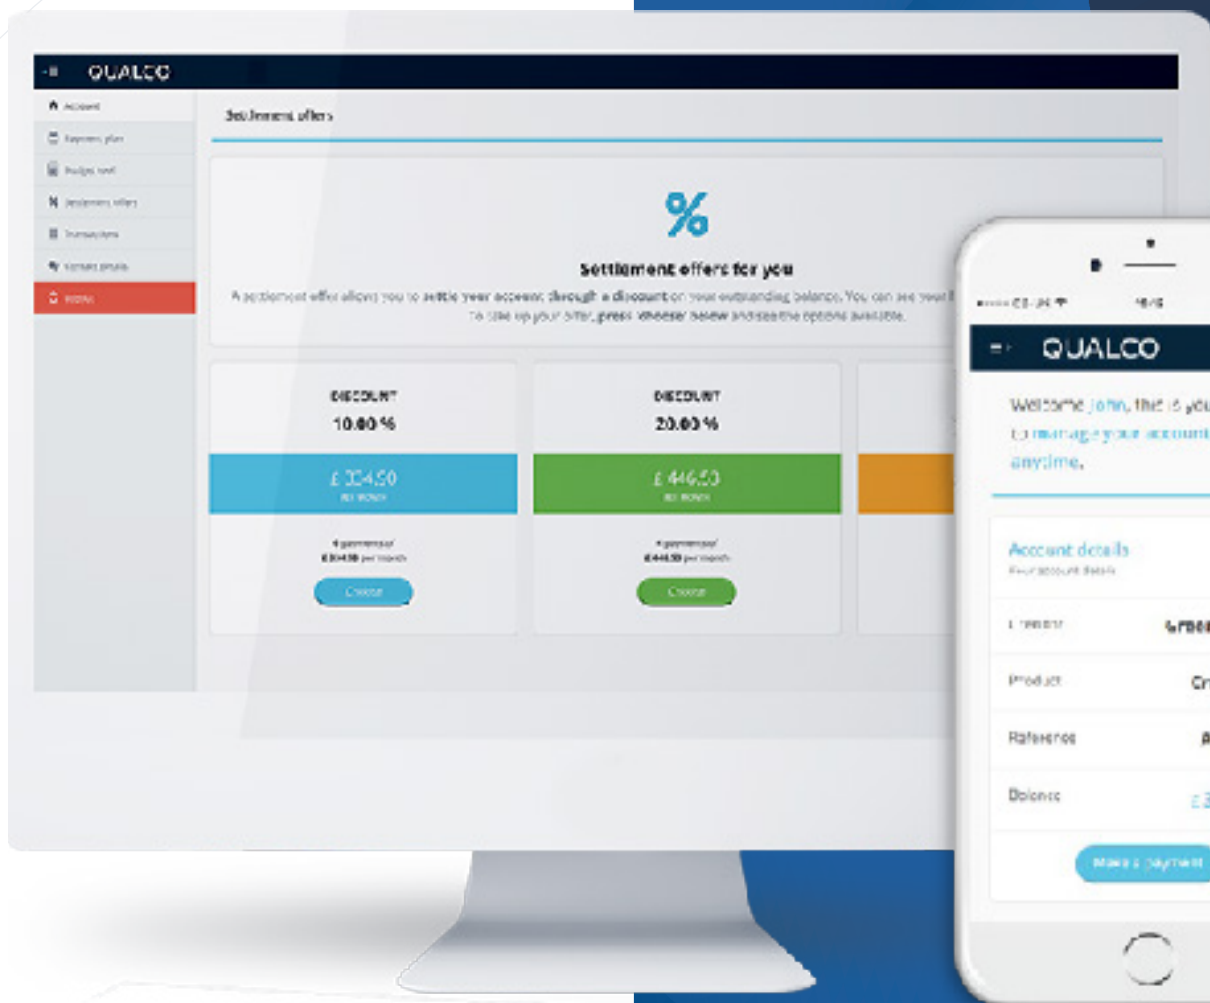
QUALCO

Account
Payment plan
Budget tool
Settlement offers
Transactions
Contact details
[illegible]

Settlement offers

%

Settlement offers for you

A settlement offer allows you to settle your account through a discount on your outstanding balance. You can see your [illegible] To take up your offer, press 'choose' below and see the options available.

DISCOUNT
10.00 %
£ 334.50
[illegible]
4 payments of £334.50 per month
Choose

DISCOUNT
20.00 %
£ 446.50
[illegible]
4 payments of £446.50 per month
Choose

QUALCO

Welcome John, this is you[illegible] to manage your account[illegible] anytime.

Account details
Your account details

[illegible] GFB0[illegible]
Product Cr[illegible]
Reference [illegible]
Balance £3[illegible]

Make a payment